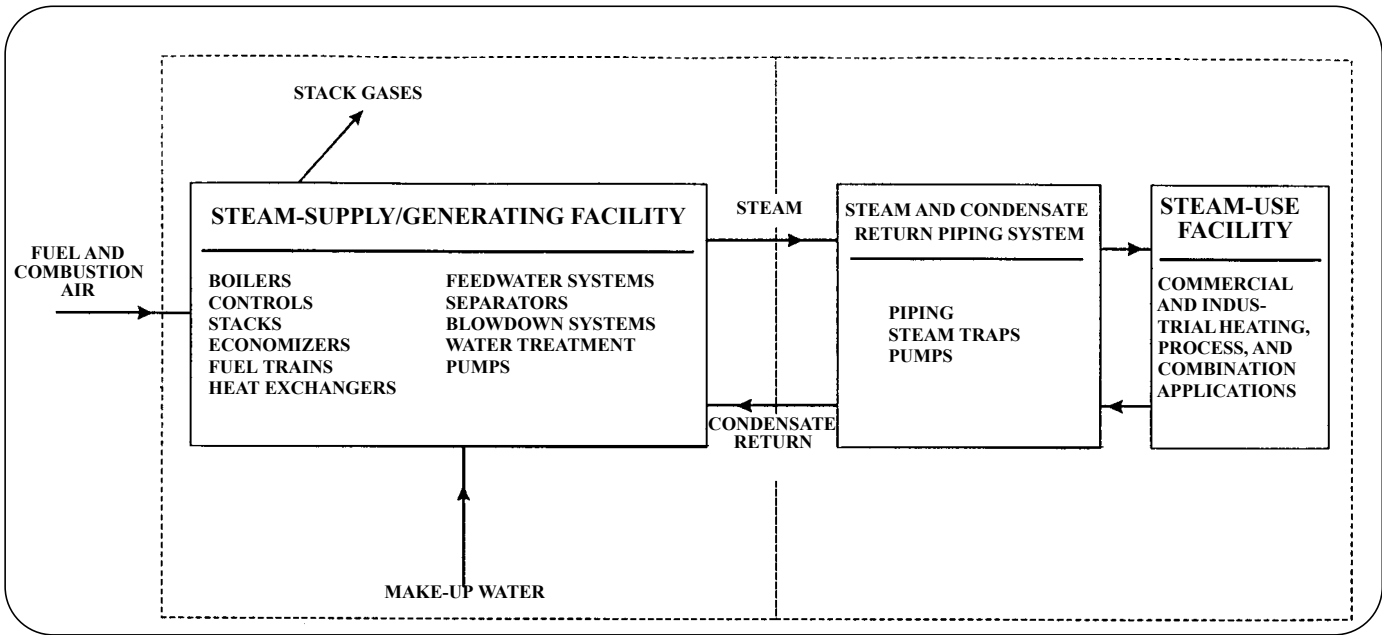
STACK GASES

FUEL AND COMBUSTION AIR

STEAM-SUPPLY/GENERATING FACILITY

BOILERS
CONTROLS
STACKS
ECONOMIZERS
FUEL TRAINS
HEAT EXCHANGERS

FEEDWATER SYSTEMS
SEPARATORS
BLOWDOWN SYSTEMS
WATER TREATMENT
PUMPS

MAKE-UP WATER

STEAM

CONDENSATE RETURN

STEAM AND CONDENSATE RETURN PIPING SYSTEM

PIPING
STEAM TRAPS
PUMPS

STEAM-USE FACILITY

COMMERCIAL AND INDUSTRIAL HEATING, PROCESS, AND COMBINATION APPLICATIONS